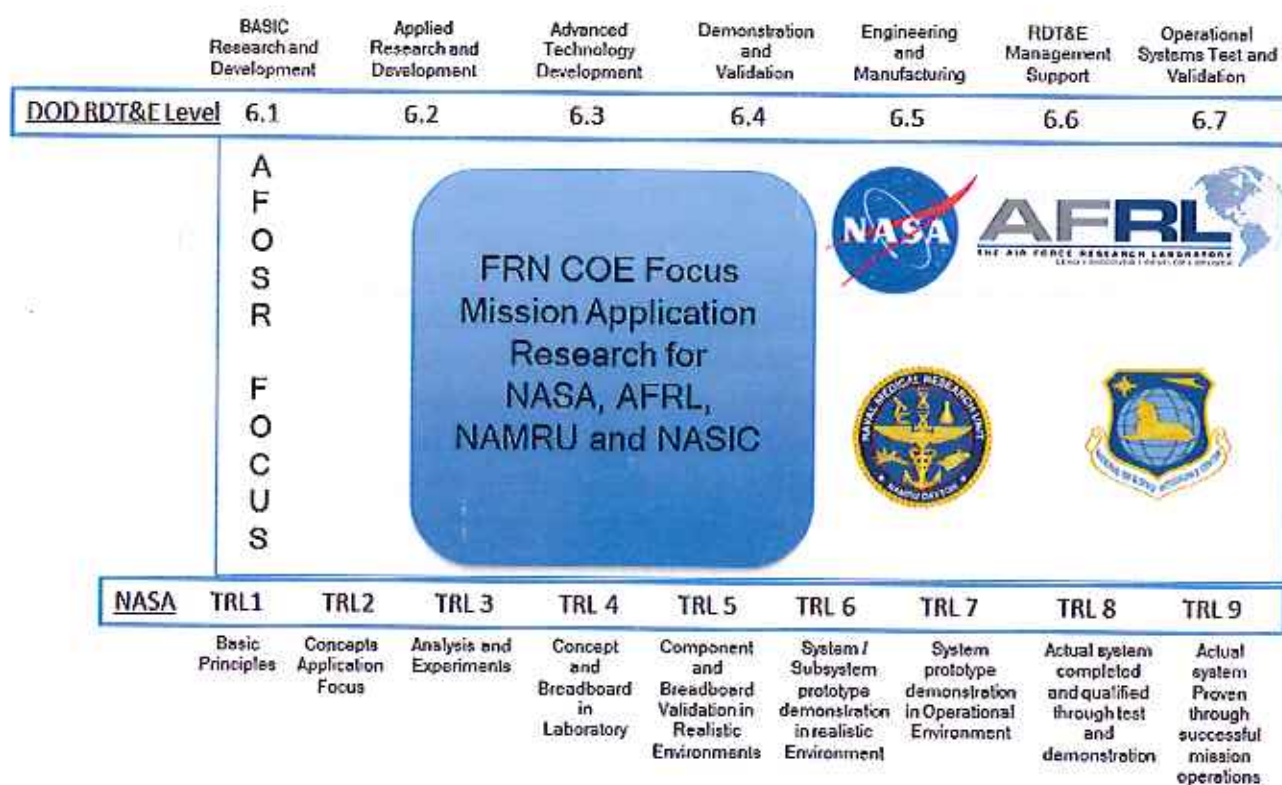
| | BASIC Research and Development | Applied Research and Development | Advanced Technology Development | Demonstration and Validation | Engineering and Manufacturing | RDT&E Management Support | Operational Systems Test and Validation |
|---|---|---|---|---|---|---|---|
| DOD RDT&E Level | 6.1 | 6.2 | 6.3 | 6.4 | 6.5 | 6.6 | 6.7 |

A
F
O
S
R

F
O
C
U
S

FRN COE Focus Mission Application Research for NASA, AFRL, NAMRU and NASIC

NASA

AFRL
THE AIR FORCE RESEARCH LABORATORY
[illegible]

NAVAL MEDICAL RESEARCH UNIT
NAMRU DAYTON

NATIONAL AIR AND SPACE INTELLIGENCE CENTER

| NASA | TRL1 | TRL2 | TRL 3 | TRL 4 | TRL 5 | TRL 6 | TRL 7 | TRL 8 | TRL 9 |
|---|---|---|---|---|---|---|---|---|---|
| | Basic Principles | Concepts Application Focus | Analysis and Experiments | Concept and Breadboard in Laboratory | Component and Breadboard Validation in Realistic Environments | System / Subsystem prototype demonstration in realistic Environment | System prototype demonstration in Operational Environment | Actual system completed and qualified through test and demonstration | Actual system Proven through successful mission operations |